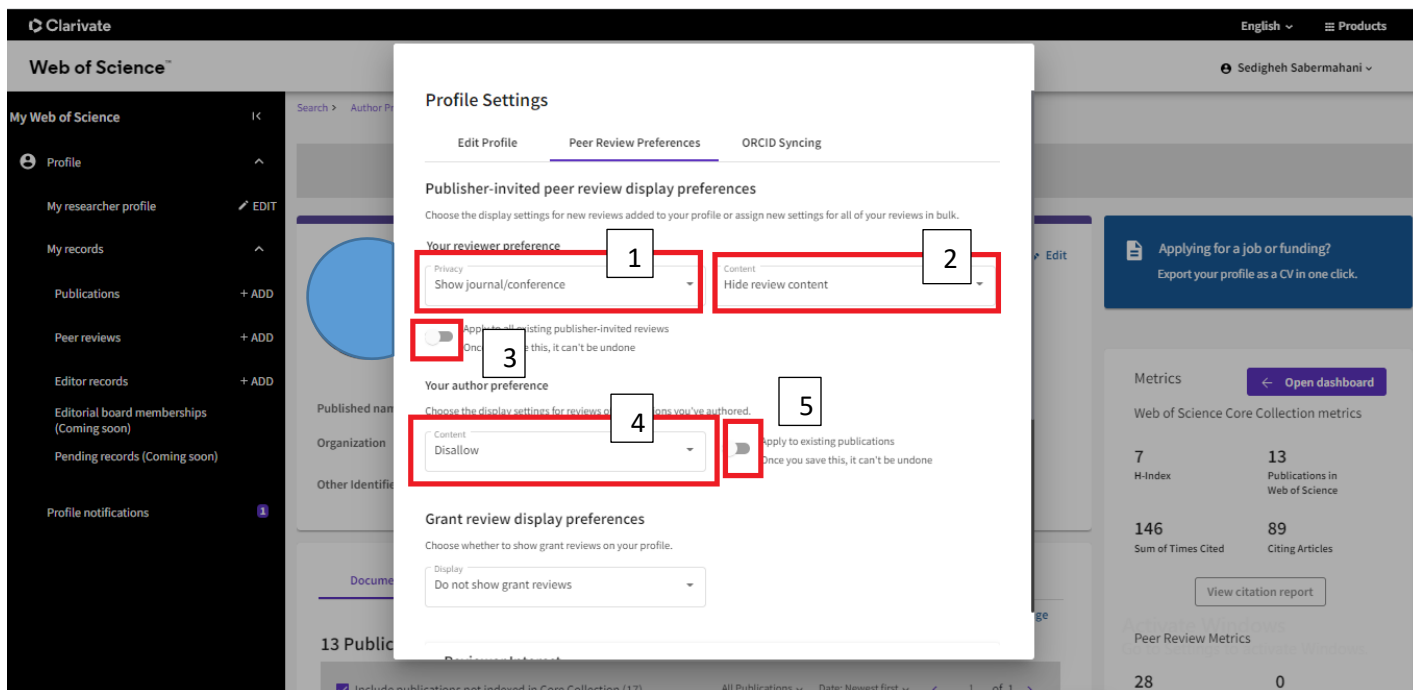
Clarivate

English

Products

Web of Science™

Sedigheh Sabermahani

My Web of Science

Profile

My researcher profile

EDIT

My records

Publications

+ ADD

Peer reviews

+ ADD

Editor records

+ ADD

Editorial board memberships (Coming soon)

Pending records (Coming soon)

Profile notifications

1

Search > Author Pr

Published nam

Organization

Other Identifi

Docume

13 Public

Include publications not indexed in Core Collection (17)

All Publications

Date: Newest first

1 of 1

Edit

Applying for a job or funding?

Export your profile as a CV in one click.

Metrics

Open dashboard

Web of Science Core Collection metrics

7
H-Index

13
Publications in Web of Science

146
Sum of Times Cited

89
Citing Articles

View citation report

Peer Review Metrics

28

0

Activate Windows

Profile Settings

Edit Profile

Peer Review Preferences

ORCID Syncing

Publisher-invited peer review display preferences

Choose the display settings for new reviews added to your profile or assign new settings for all of your reviews in bulk.

Your reviewer preference

1

2

Privacy
Show journal/conference

Content
Hide review content

Apply to all existing publisher-invited reviews

Once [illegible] e this, it can't be undone

3

Your author preference

Choose the display settings for reviews o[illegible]ions you've authored.

4

5

Content
Disallow

Apply to existing publications

Once you save this, it can't be undone

Grant review display preferences

Choose whether to show grant reviews on your profile.

Display
Do not show grant reviews

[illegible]